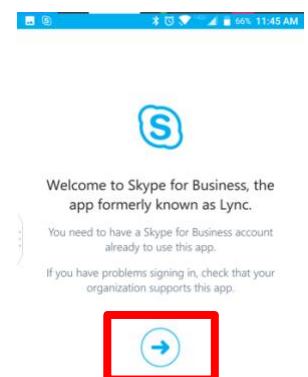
66% 11:45 AM

Welcome to Skype for Business, the app formerly known as Lync.

You need to have a Skype for Business account already to use this app.

If you have problems signing in, check that your organization supports this app.